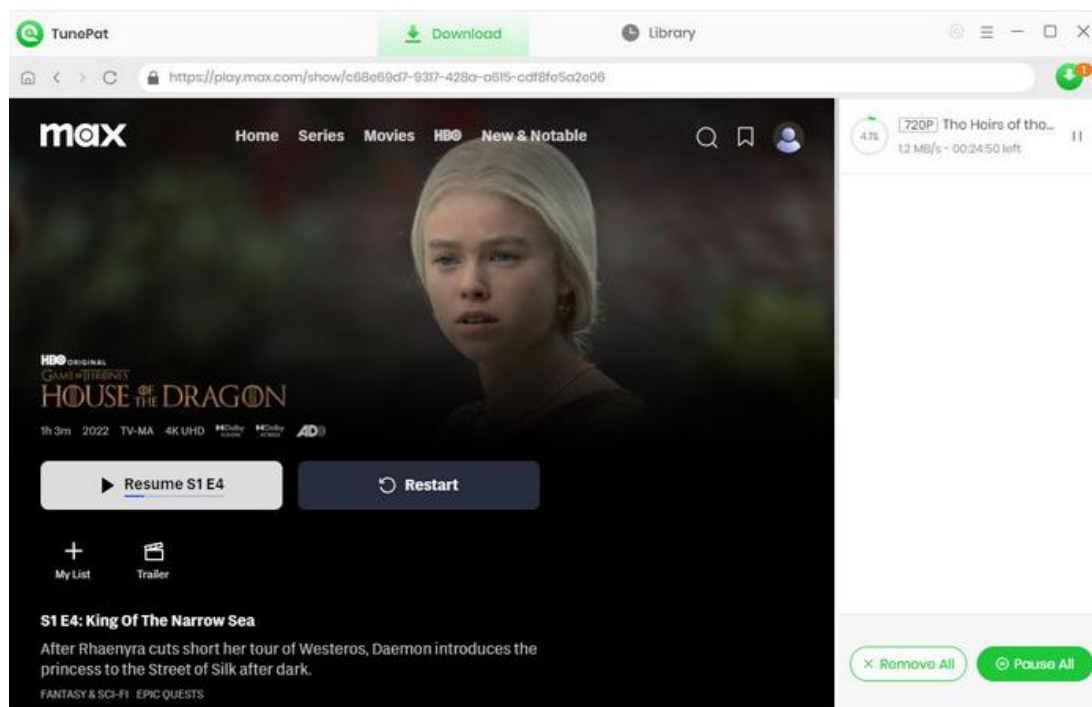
TunePat

Download

Library

https://play.max.com/show/c68e69d7-9317-428a-a615-cdf8fe5a2e06

max

Home Series Movies HBO New & Notable

4.1%

720P The Heirs of the...

1.2 MB/s - 00:24:50 left

HBO ORIGINAL

GAME OF THRONES

HOUSE OF THE DRAGON

1h 3m 2022 TV-MA 4K UHD AD

Resume S1 E4

Restart

My List

Trailer

S1 E4: King Of The Narrow Sea

After Rhaenyra cuts short her tour of Westeros, Daemon introduces the princess to the Street of Silk after dark.

FANTASY & SCI-FI EPIC QUESTS

× Remove All

Pause All